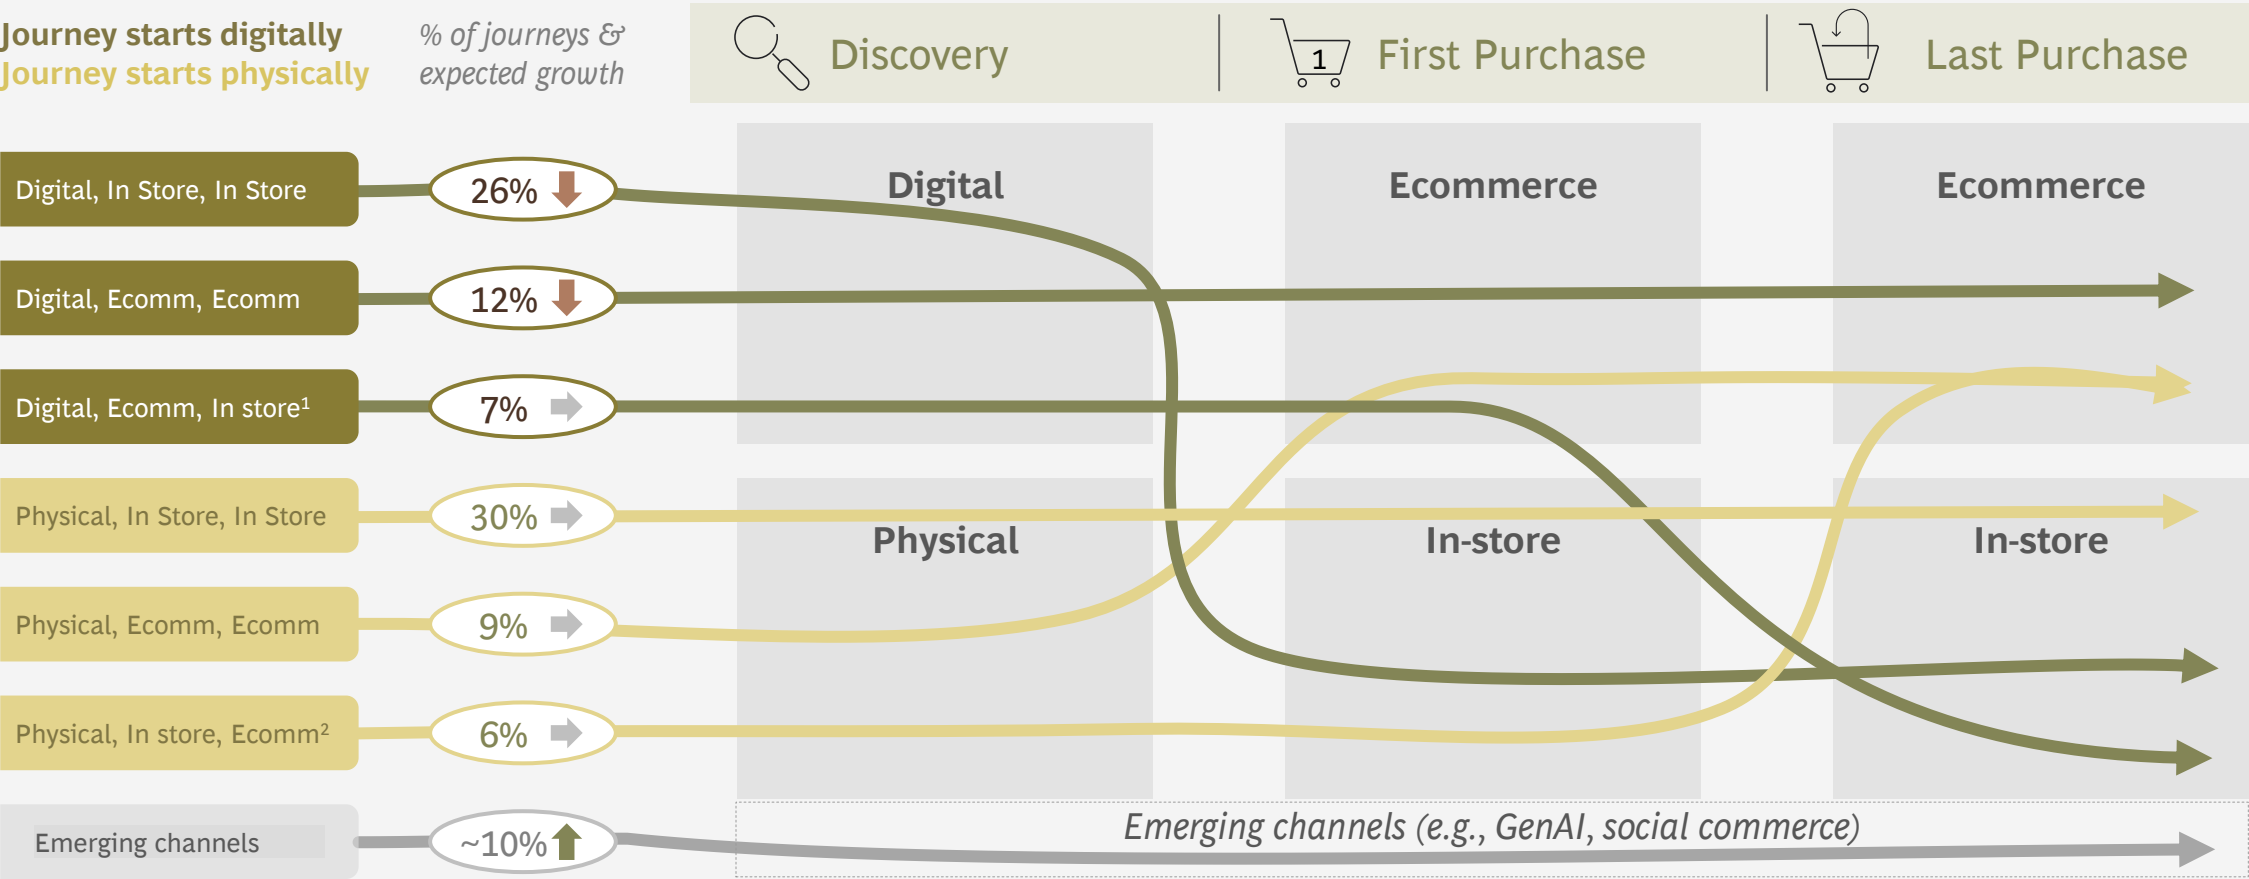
Journey starts digitally
Journey starts physically

% of journeys & expected growth

Discovery

1

First Purchase

Last Purchase

Digital

Ecommerce

Ecommerce

Physical

In-store

In-store

Digital, In Store, In Store

26%

Digital, Ecomm, Ecomm

12%

Digital, Ecomm, In store$^1$

7%

Physical, In Store, In Store

30%

Physical, Ecomm, Ecomm

9%

Physical, In store, Ecomm$^2$

6%

Emerging channels

~10%

Emerging channels (e.g., GenAI, social commerce)